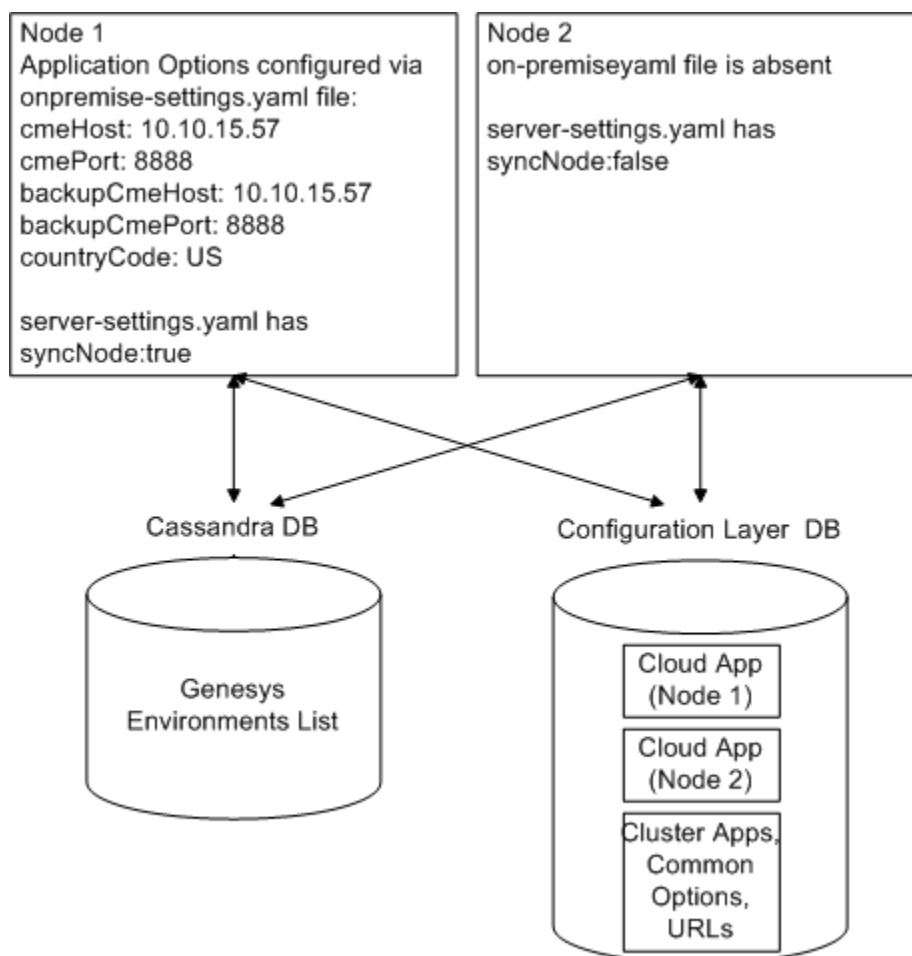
Node 1
Application Options configured via onpremise-settings.yaml file:
cmeHost: 10.10.15.57
cmePort: 8888
backupCmeHost: 10.10.15.57
backupCmePort: 8888
countryCode: US

server-settings.yaml has
syncNode:true

Node 2
on-premiseyaml file is absent

server-settings.yaml has
syncNode:false

Cassandra DB

Genesys Environments List

Configuration Layer DB

Cloud App (Node 1)

Cloud App (Node 2)

Cluster Apps, Common Options, URLs